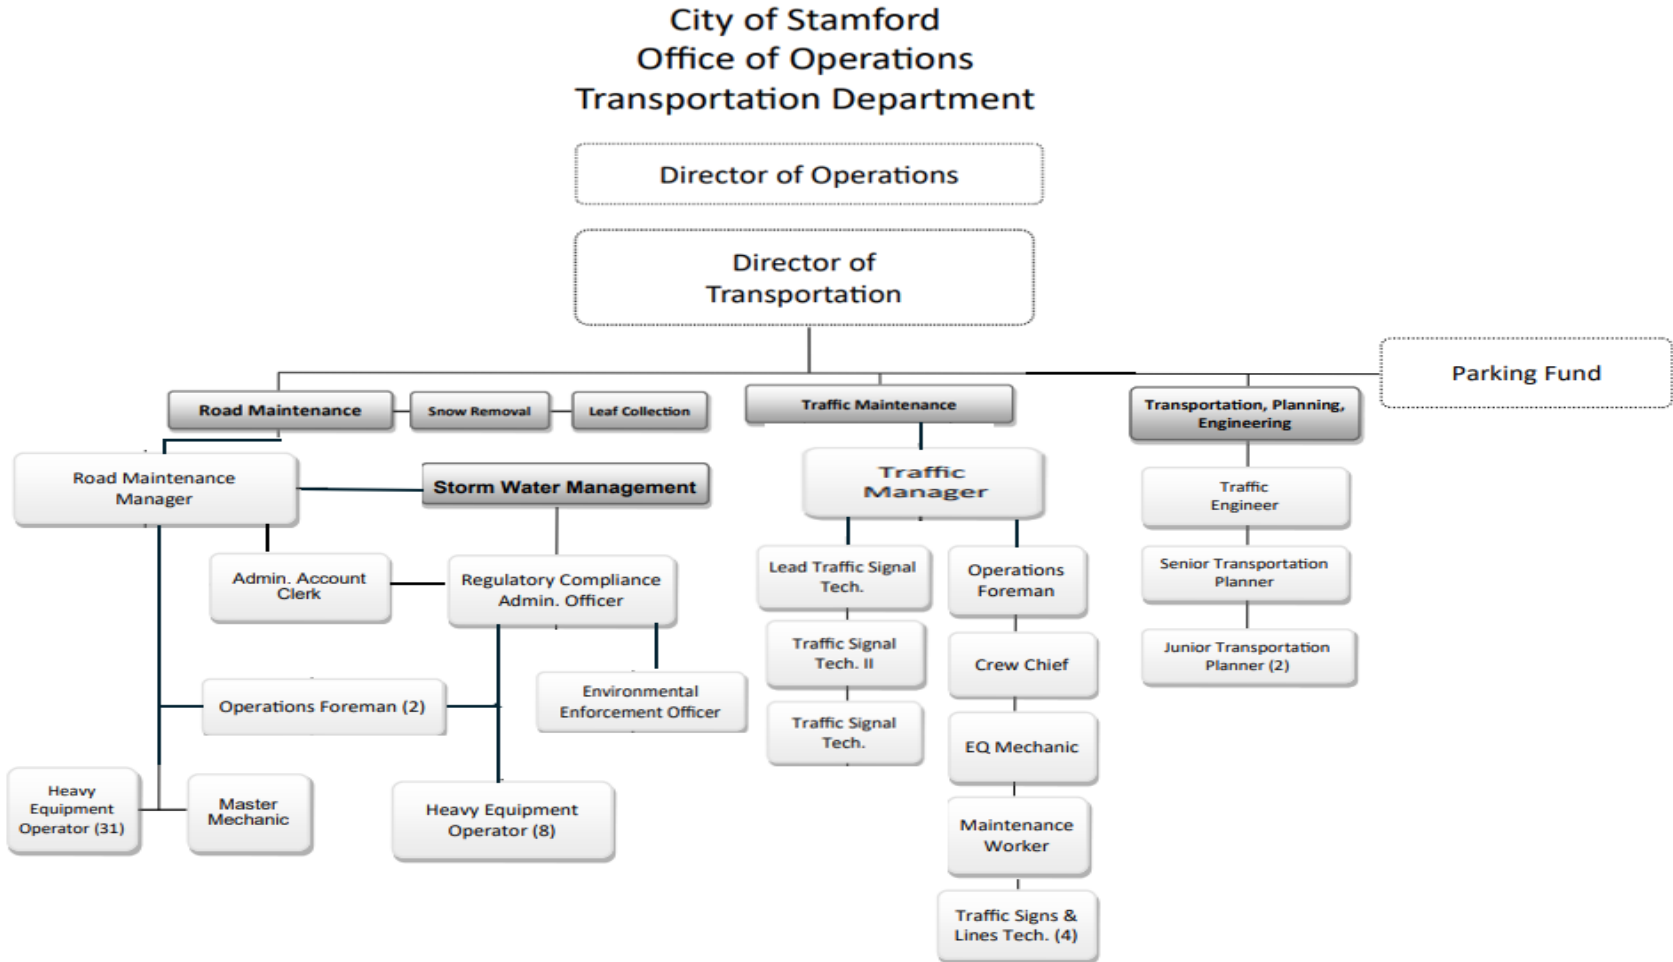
City of Stamford
Office of Operations
Transportation Department

Director of Operations

Director of Transportation

Parking Fund

Road Maintenance

Snow Removal

Leaf Collection

Traffic Maintenance

Transportation, Planning, Engineering

Road Maintenance Manager

Storm Water Management

Admin. Account Clerk

Regulatory Compliance Admin. Officer

Operations Foreman (2)

Environmental Enforcement Officer

Heavy Equipment Operator (31)

Master Mechanic

Heavy Equipment Operator (8)

Traffic Manager

Lead Traffic Signal Tech.

Operations Foreman

Traffic Signal Tech. II

Crew Chief

Traffic Signal Tech.

EQ Mechanic

Maintenance Worker

Traffic Signs & Lines Tech. (4)

Traffic Engineer

Senior Transportation Planner

Junior Transportation Planner (2)